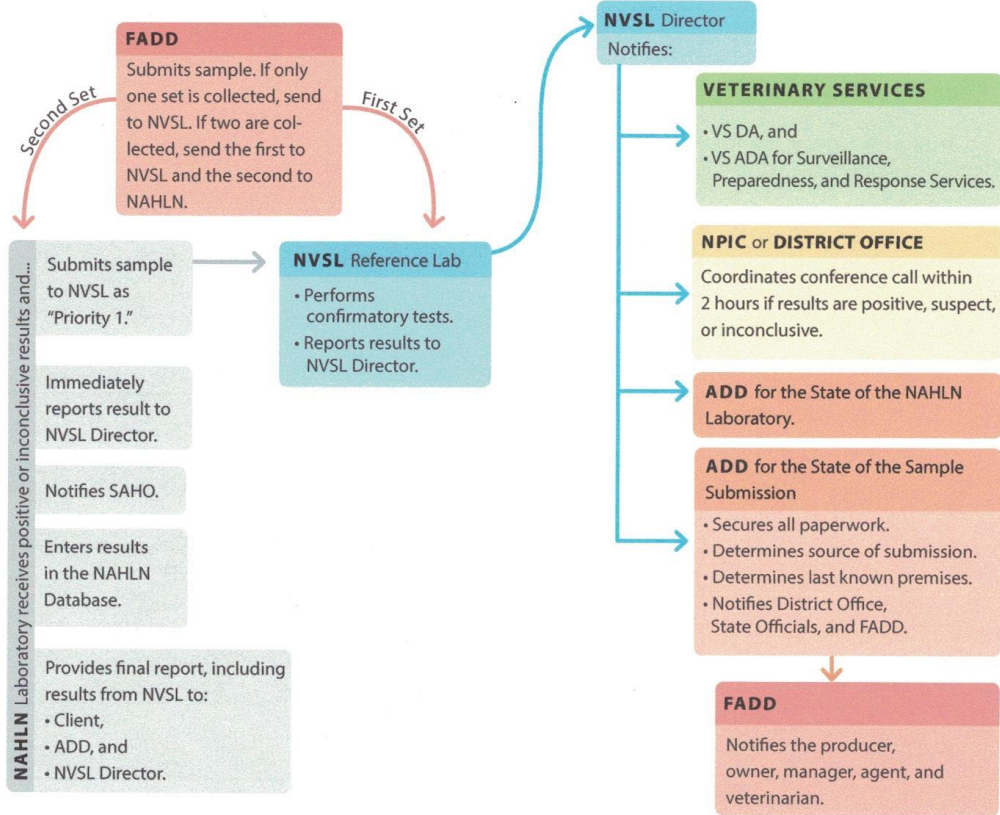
FADD
Submits sample. If only one set is collected, send to NVSL. If two are collected, send the first to NVSL and the second to NAHLN.

Second Set

First Set

NAHLN Laboratory receives positive or inconclusive results and...

Submits sample to NVSL as "Priority 1."

Immediately reports result to NVSL Director.

Notifies SAHO.

Enters results in the NAHLN Database.

Provides final report, including results from NVSL to:
• Client,
• ADD, and
• NVSL Director.

NVSL Reference Lab
• Performs confirmatory tests.
• Reports results to NVSL Director.

NVSL Director
Notifies:

VETERINARY SERVICES
• VS DA, and
• VS ADA for Surveillance, Preparedness, and Response Services.

NPIC or DISTRICT OFFICE
Coordinates conference call within 2 hours if results are positive, suspect, or inconclusive.

ADD for the State of the NAHLN Laboratory.

ADD for the State of the Sample Submission
• Secures all paperwork.
• Determines source of submission.
• Determines last known premises.
• Notifies District Office, State Officials, and FADD.

FADD
Notifies the producer, owner, manager, agent, and veterinarian.